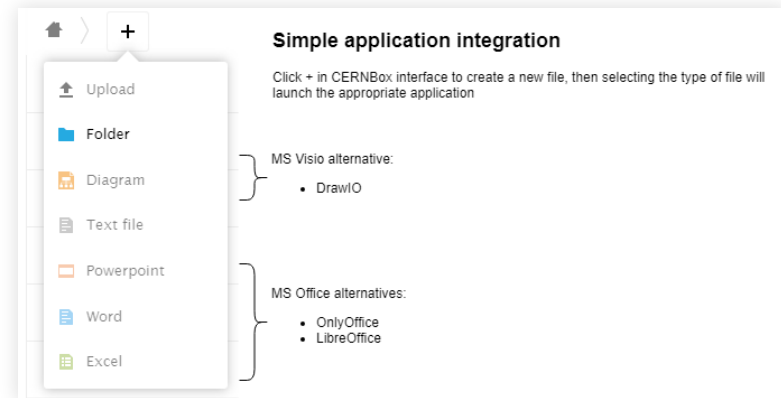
+

Upload
Folder
Diagram
Text file
Powerpoint
Word
Excel

Simple application integration

Click + in CERNBox interface to create a new file, then selecting the type of file will launch the appropriate application

MS Visio alternative:

- DrawIO

MS Office alternatives:

- OnlyOffice
- LibreOffice